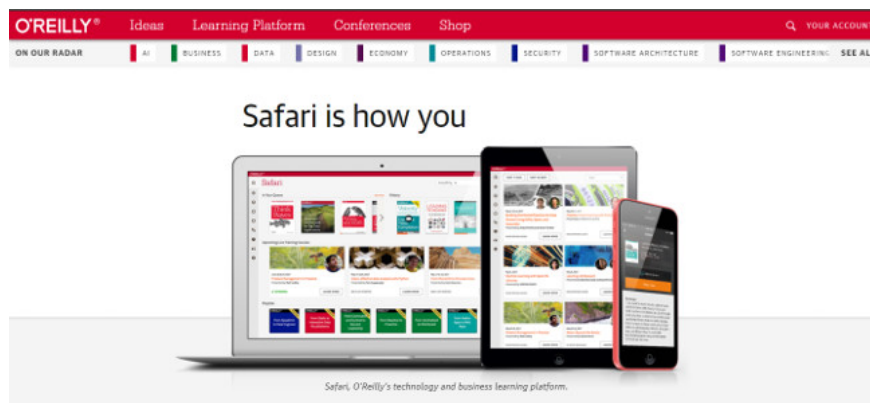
O'REILLY® Ideas Learning Platform Conferences Shop YOUR ACCOUN

ON OUR RADAR AI BUSINESS DATA DESIGN ECONOMY OPERATIONS SECURITY SOFTWARE ARCHITECTURE SOFTWARE ENGINEERING SEE AL

Safari is how you

Safari

Safari, O'Reilly's technology and business learning platform.